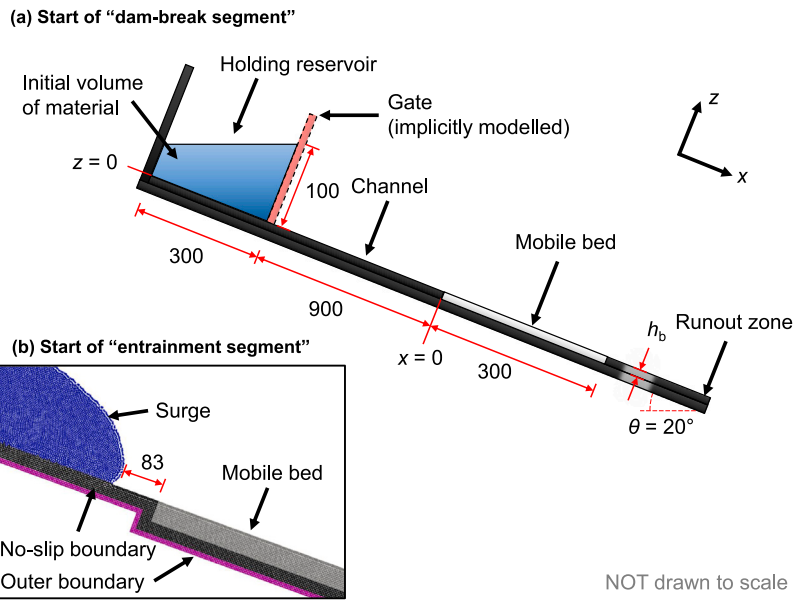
(a) Start of “dam-break segment”

Initial volume of material

Holding reservoir

Gate (implicitly modelled)

$z$

$x$

$z$ = 0

100

Channel

300

Mobile bed

900

$h_{\text{b}}$

Runout zone

$x$ = 0

300

$\theta$ = 20°

(b) Start of “entrainment segment”

Surge

83

Mobile bed

No-slip boundary

Outer boundary

NOT drawn to scale